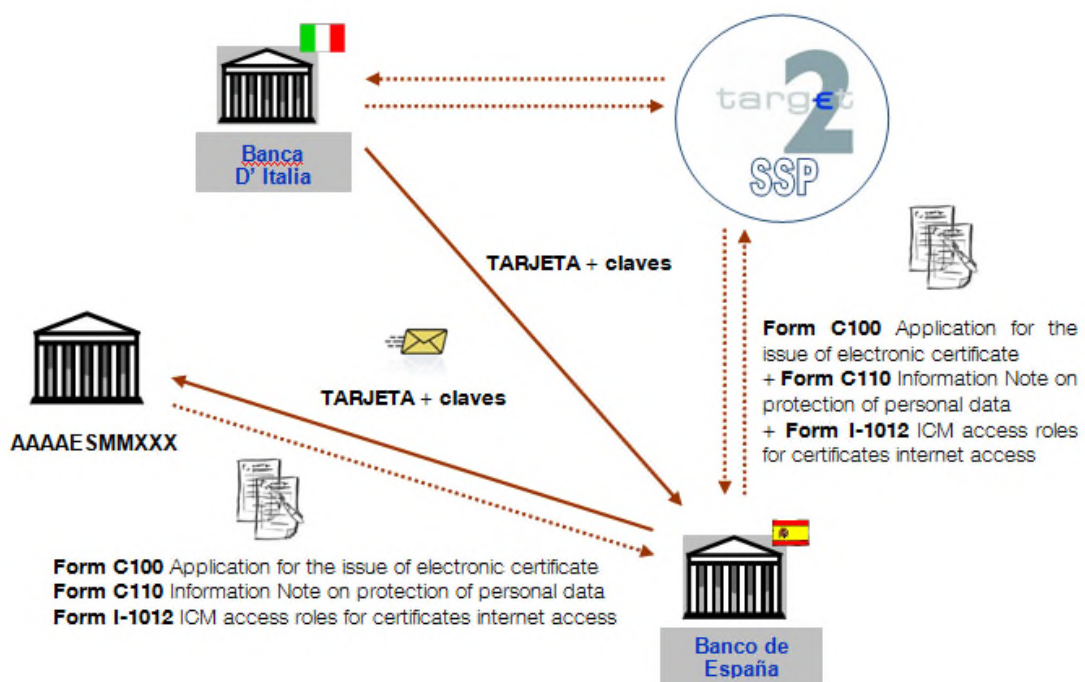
Banca D' Italia

targ€t 2

SSP

TARJETA + claves

Form C100 Application for the issue of electronic certificate
+ Form C110 Information Note on protection of personal data
+ Form I-1012 ICM access roles for certificates internet access

TARJETA + claves

AAAAESMMXXX

Form C100 Application for the issue of electronic certificate
Form C110 Information Note on protection of personal data
Form I-1012 ICM access roles for certificates internet access

Banco de España